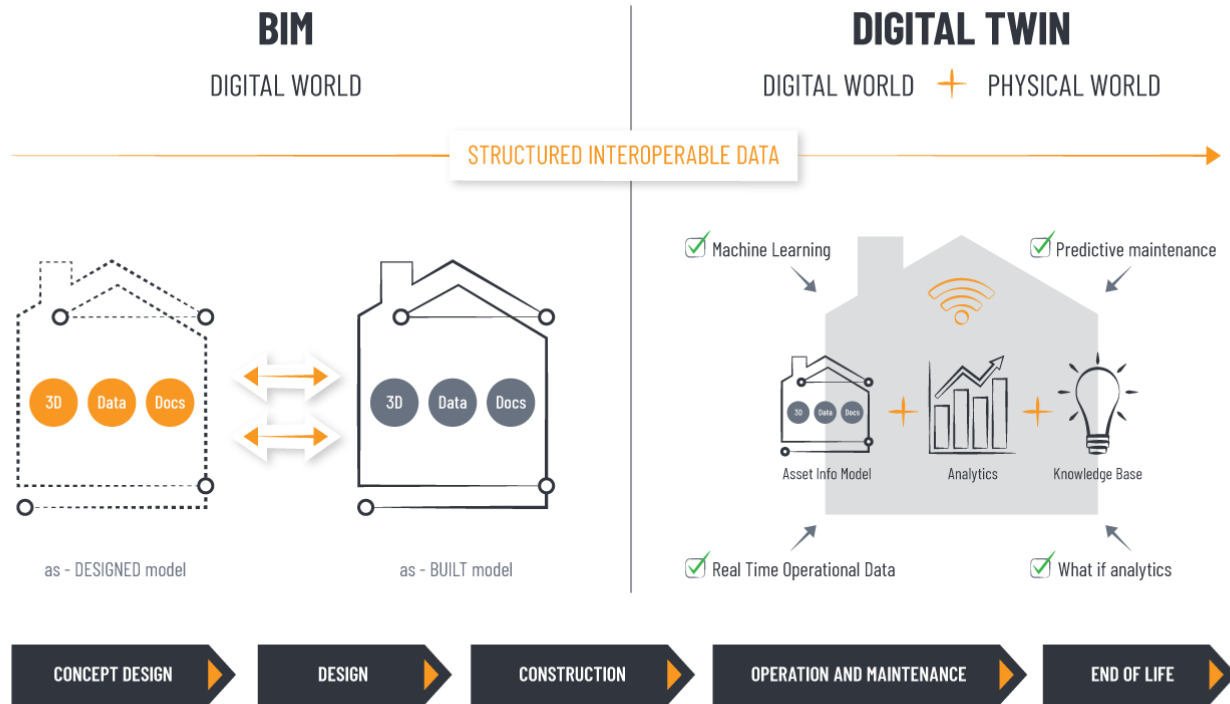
BIM

DIGITAL WORLD

DIGITAL TWIN

DIGITAL WORLD + PHYSICAL WORLD

STRUCTURED INTEROPERABLE DATA

3D Data Docs

3D Data Docs

as - DESIGNED model

as - BUILT model

Machine Learning

Predictive maintenance

3D Data Docs

Asset Info Model

Analytics

Knowledge Base

Real Time Operational Data

What if analytics

CONCEPT DESIGN

DESIGN

CONSTRUCTION

OPERATION AND MAINTENANCE

END OF LIFE